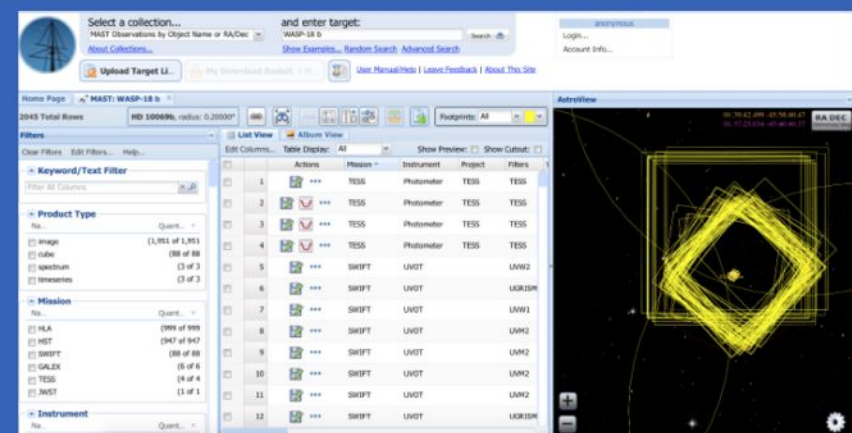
Select a collection...
MAST Observations by Object Name or RA/Dec
About Collections...
and enter target:
WASP-18 b
Search
Show Examples... Random Search Advanced Search
anonymous
Login...
Account Info...
Upload Target Li...
My Download Basket
User Manual/Help | Leave Feedback | About This Site

Home Page
MAST: WASP-18 b
2045 Total Rows
HD 10069b, radius: 0.2000°
Footprints: All
AstroView
RA DEC

Filters
Clear Filters Edit Filters... Help...
Keyword/Text Filter
Filter All Columns
Product Type
Na... Quant...
image (1,951 of 1,951
cube (88 of 88
spectrum (3 of 3
timeseries (3 of 3
Mission
Na... Quant...
HLA (999 of 999
HST (947 of 947
SWIFT (88 of 88
GALEX (6 of 6
TESS (4 of 4
JWST (1 of 1
Instrument
Na... Quant...

List View Album View
Edit Columns... Table Display: All Show Preview: Show Cutout:

| | Actions | Mission | Instrument | Project | Filters |
|---|---|---|---|---|---|
| 1 | | TESS | Photometer | TESS | TESS |
| 2 | | TESS | Photometer | TESS | TESS |
| 3 | | TESS | Photometer | TESS | TESS |
| 4 | | TESS | Photometer | TESS | TESS |
| 5 | | SWIFT | UVOT | | UVW2 |
| 6 | | SWIFT | UVOT | | UGRISM |
| 7 | | SWIFT | UVOT | | UVW1 |
| 8 | | SWIFT | UVOT | | UVM2 |
| 9 | | SWIFT | UVOT | | UVM2 |
| 10 | | SWIFT | UVOT | | UVM2 |
| 11 | | SWIFT | UVOT | | UVM2 |
| 12 | | SWIFT | UVOT | | UGRISM |